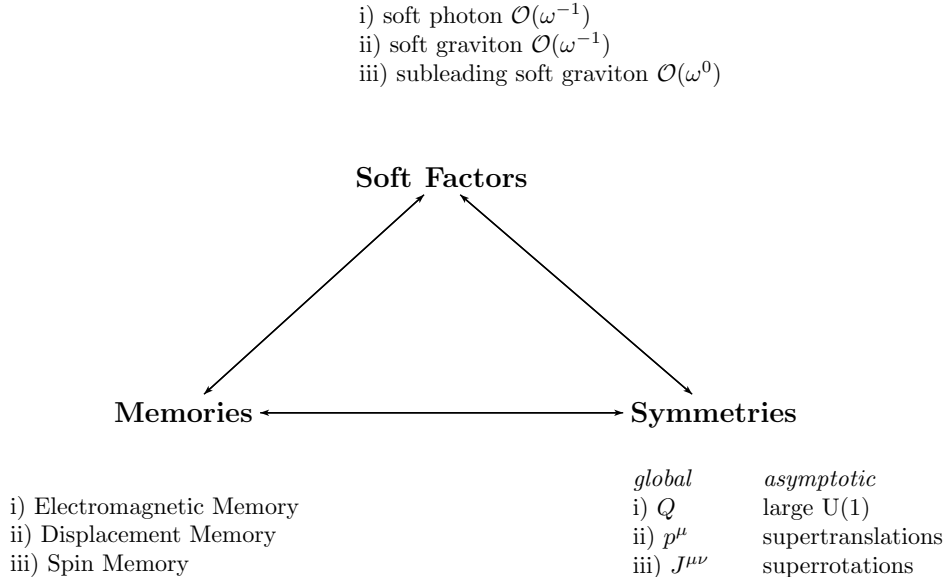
i) soft photon $\mathcal{O}(\omega^{-1})$
ii) soft graviton $\mathcal{O}(\omega^{-1})$
iii) subleading soft graviton $\mathcal{O}(\omega^{0})$

**Soft Factors**

**Memories**

**Symmetries**

i) Electromagnetic Memory
ii) Displacement Memory
iii) Spin Memory

| *global* | *asymptotic* |
|---|---|
| i) $Q$ | large U(1) |
| ii) $p^\mu$ | supertranslations |
| iii) $J^{\mu\nu}$ | superrotations |